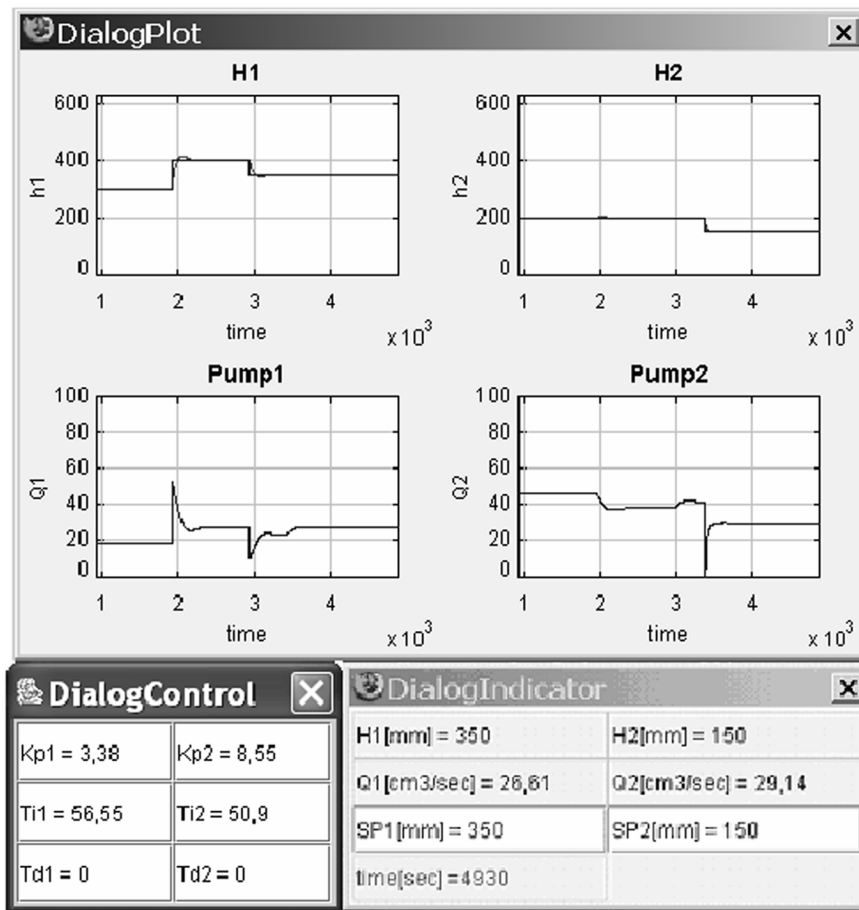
DialogPlot

H1

600
400
200
0
h1
1 2 3 4
time
x $10^3$

H2

600
400
200
0
h2
1 2 3 4
time
x $10^3$

Pump1

100
80
60
40
20
0
Q1
1 2 3 4
time
x $10^3$

Pump2

100
80
60
40
20
0
Q2
1 2 3 4
time
x $10^3$

DialogControl

| Kp1 = 3,38 | Kp2 = 8,55 |
|---|---|
| Ti1 = 56,55 | Ti2 = 50,9 |
| Td1 = 0 | Td2 = 0 |

DialogIndicator

| H1[mm] = 350 | H2[mm] = 150 |
|---|---|
| Q1[cm3/sec] = 26,61 | Q2[cm3/sec] = 29,14 |
| SP1[mm] = 350 | SP2[mm] = 150 |
| time[sec] =4930 | |